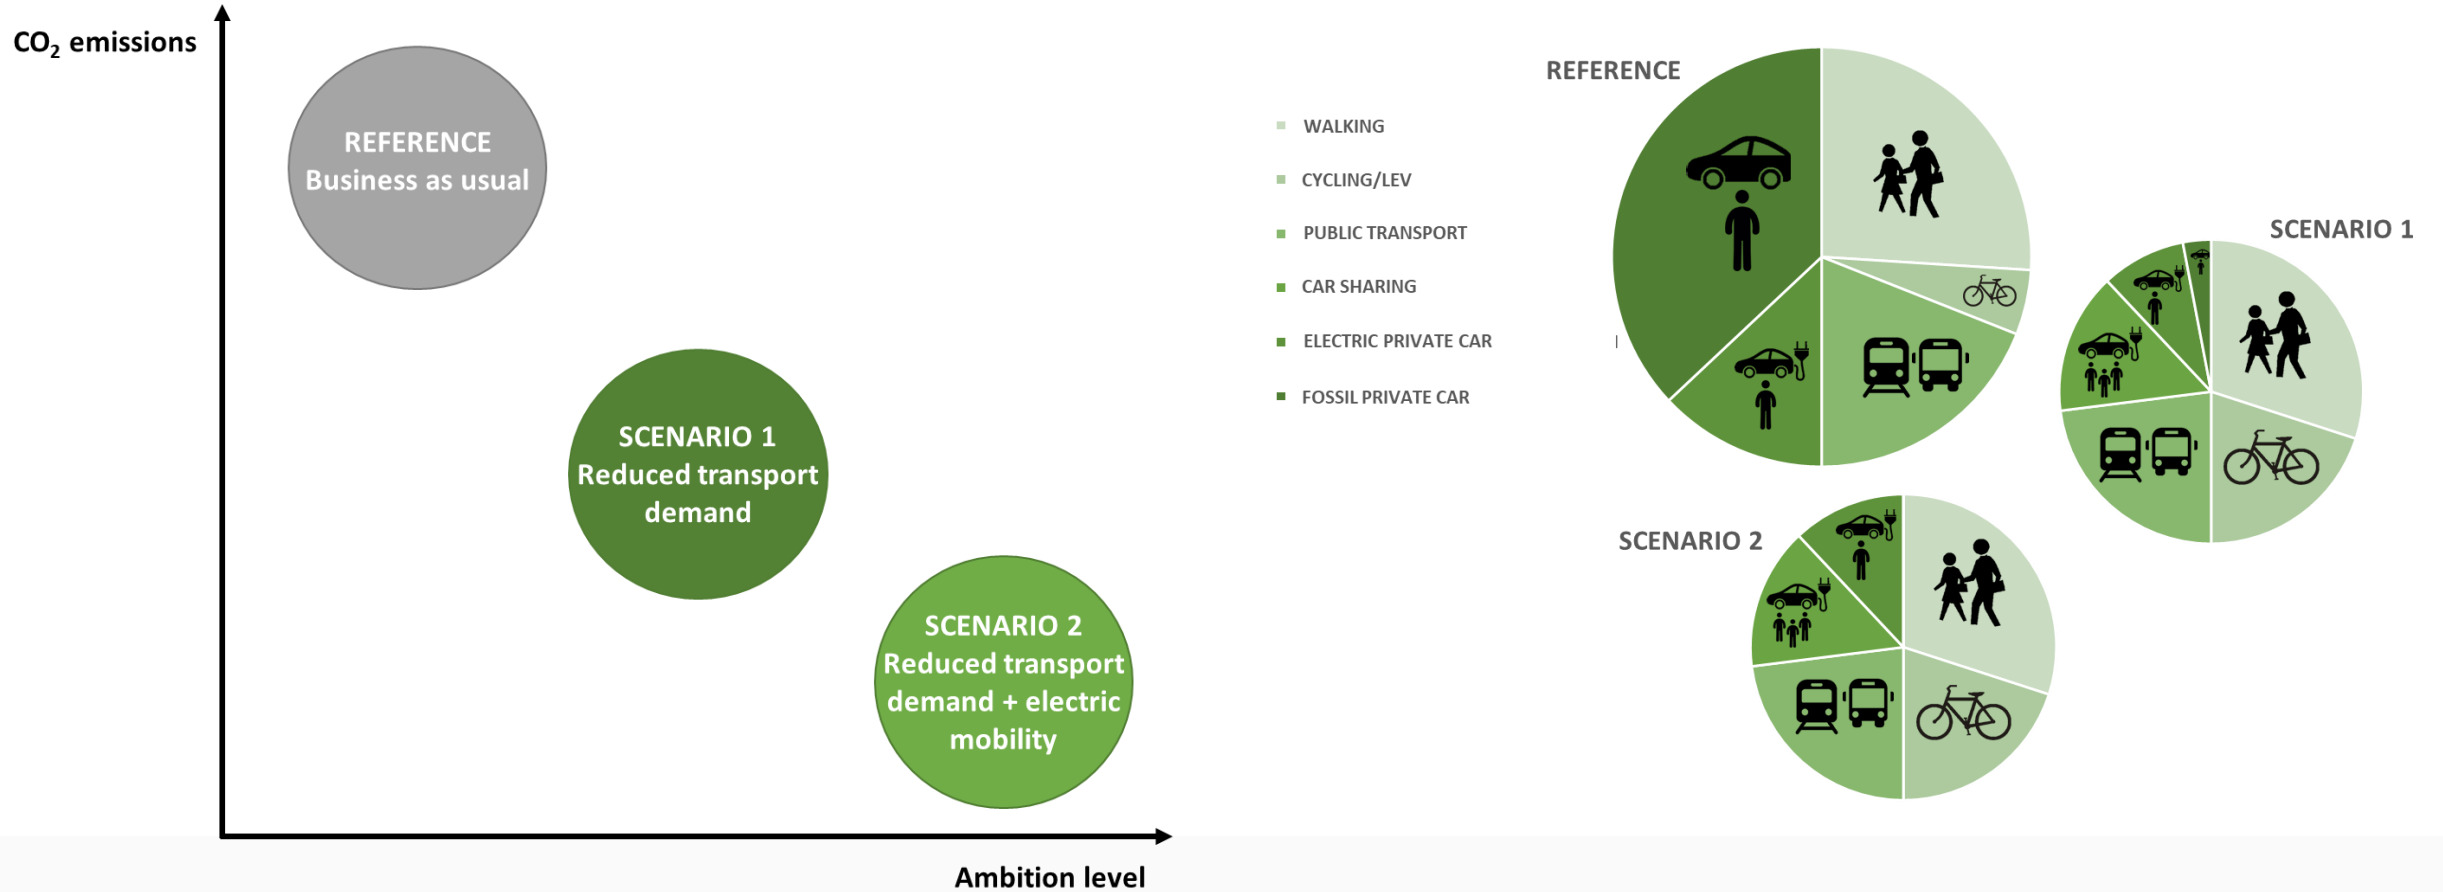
$CO_2$ emissions

REFERENCE
Business as usual

SCENARIO 1
Reduced transport demand

SCENARIO 2
Reduced transport demand + electric mobility

Ambition level

WALKING
CYCLING/LEV
PUBLIC TRANSPORT
CAR SHARING
ELECTRIC PRIVATE CAR
FOSSIL PRIVATE CAR

REFERENCE

SCENARIO 1

SCENARIO 2